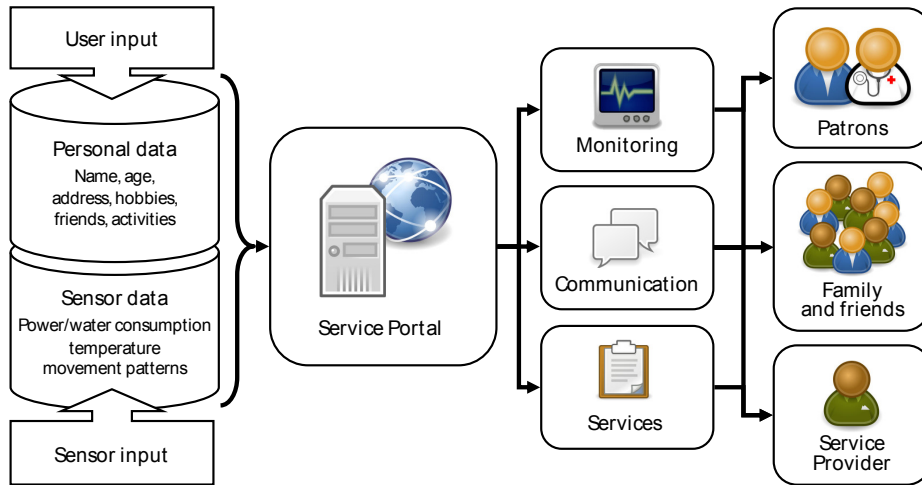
User input

Personal data
Name, age, address, hobbies, friends, activities

Sensor data
Power/water consumption temperature movement patterns

Sensor input

Service Portal

Monitoring

Communication

Services

Patrons

Family and friends

Service Provider